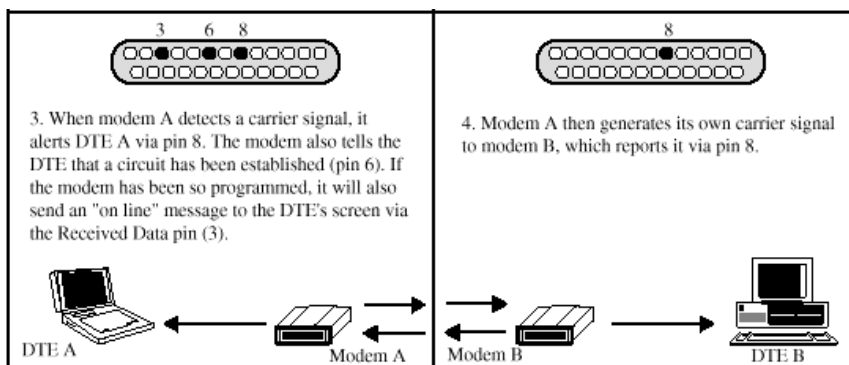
3 6 8

3. When modem A detects a carrier signal, it alerts DTE A via pin 8. The modem also tells the DTE that a circuit has been established (pin 6). If the modem has been so programmed, it will also send an "on line" message to the DTE's screen via the Received Data pin (3).

DTE A

Modem A

8

4. Modem A then generates its own carrier signal to modem B, which reports it via pin 8.

Modem B

DTE B